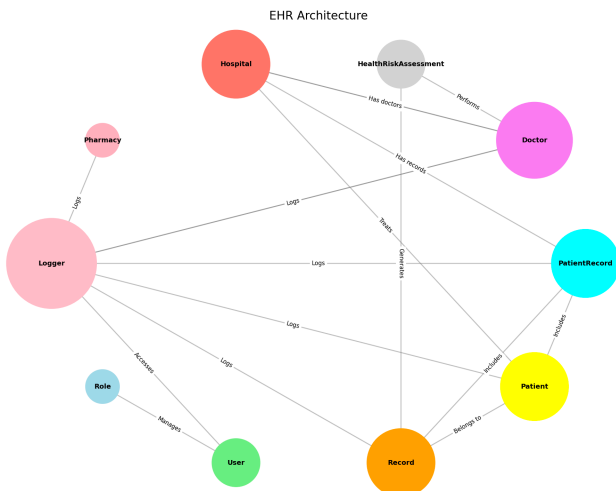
EHR Architecture

Hospital

HealthRiskAssessment

Has doctors

Performs

Pharmacy

Doctor

Has records

Logs

Logs

Treats

Generates

Logger

Logs

PatientRecord

Logs

Includes

Accesses

Logs

Includes

Patient

Role

Manages

Belongs to

User

Record